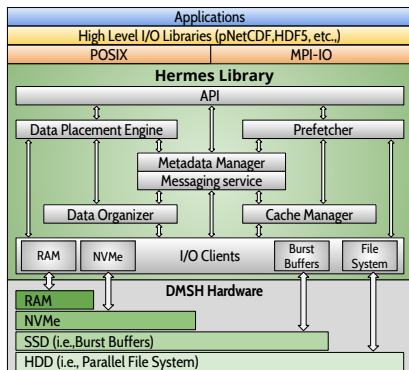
Applications

High Level I/O Libraries (pNetCDF,HDF5, etc.,)

POSIX

MPI-IO

Hermes Library

API

Data Placement Engine

Prefetcher

Metadata Manager

Messaging service

Data Organizer

Cache Manager

RAM

NVMe

I/O Clients

Burst Buffers

File System

DMSH Hardware

RAM

NVMe

SSD (i.e.,Burst Buffers)

HDD (i.e., Parallel File System)